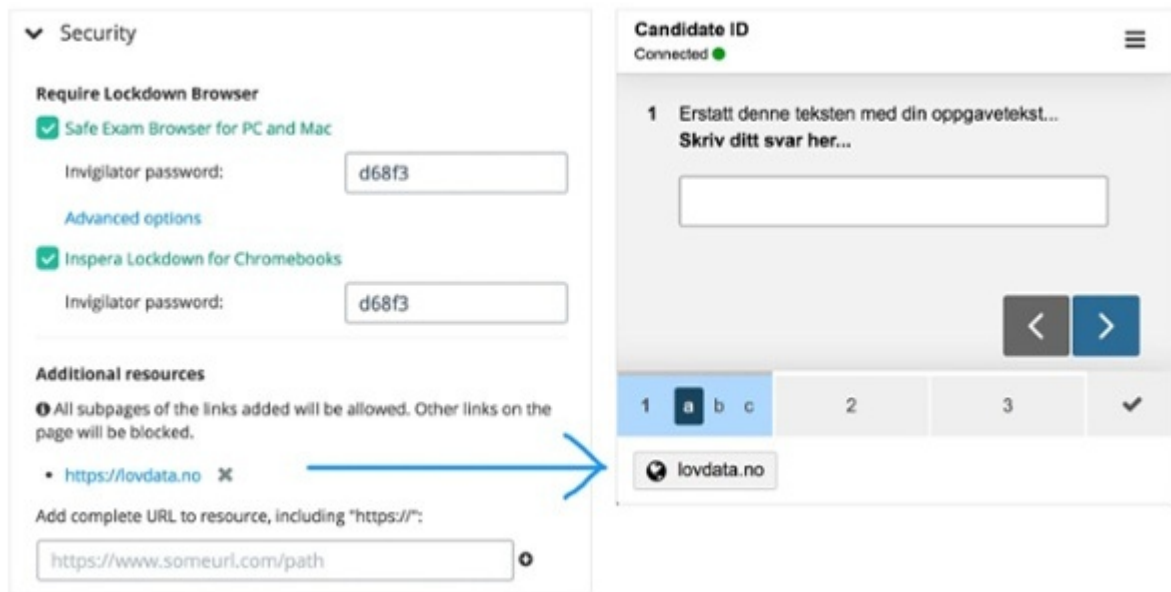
Security

Require Lockdown Browser

Safe Exam Browser for PC and Mac

Invigilator password: d68f3

Advanced options

Inspera Lockdown for Chromebooks

Invigilator password: d68f3

Additional resources

All subpages of the links added will be allowed. Other links on the page will be blocked.

• https://lovdata.no

Add complete URL to resource, including "https://":

https://www.someurl.com/path

Candidate ID
Connected

1 Erstatt denne teksten med din oppgavetekst...
Skriv ditt svar her...

1 a b c | 2 | 3

lovdata.no